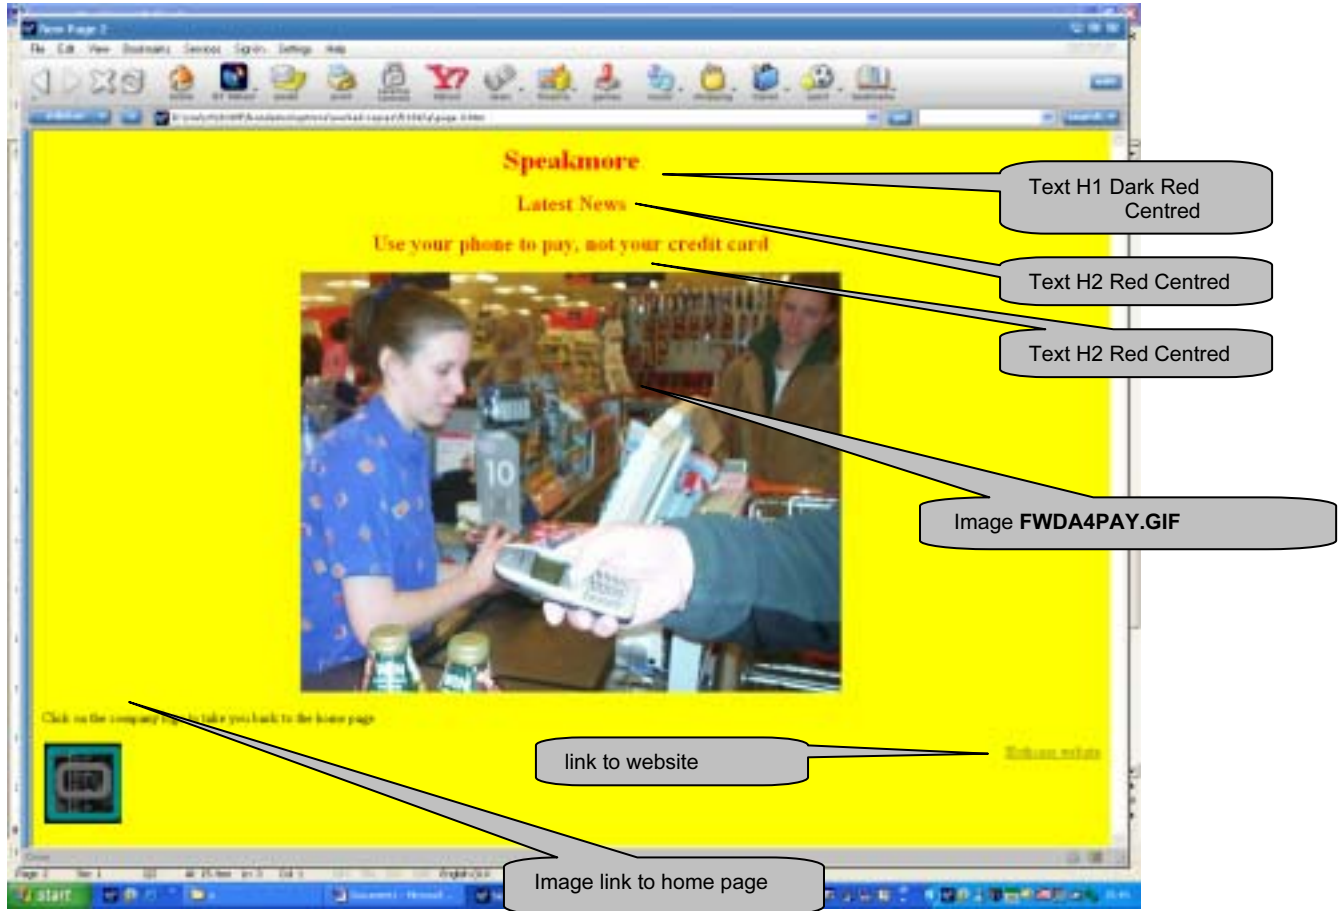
New Page 2

File Edit View Bookmarks Services Sign In Settings Help

start

Speakmore

Latest News

Use your phone to pay, not your credit card

10

Click on the company logo to take you back to the home page

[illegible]

Text H1 Dark Red Centred

Text H2 Red Centred

Text H2 Red Centred

Image **FWDA4PAY.GIF**

link to website

Image link to home page